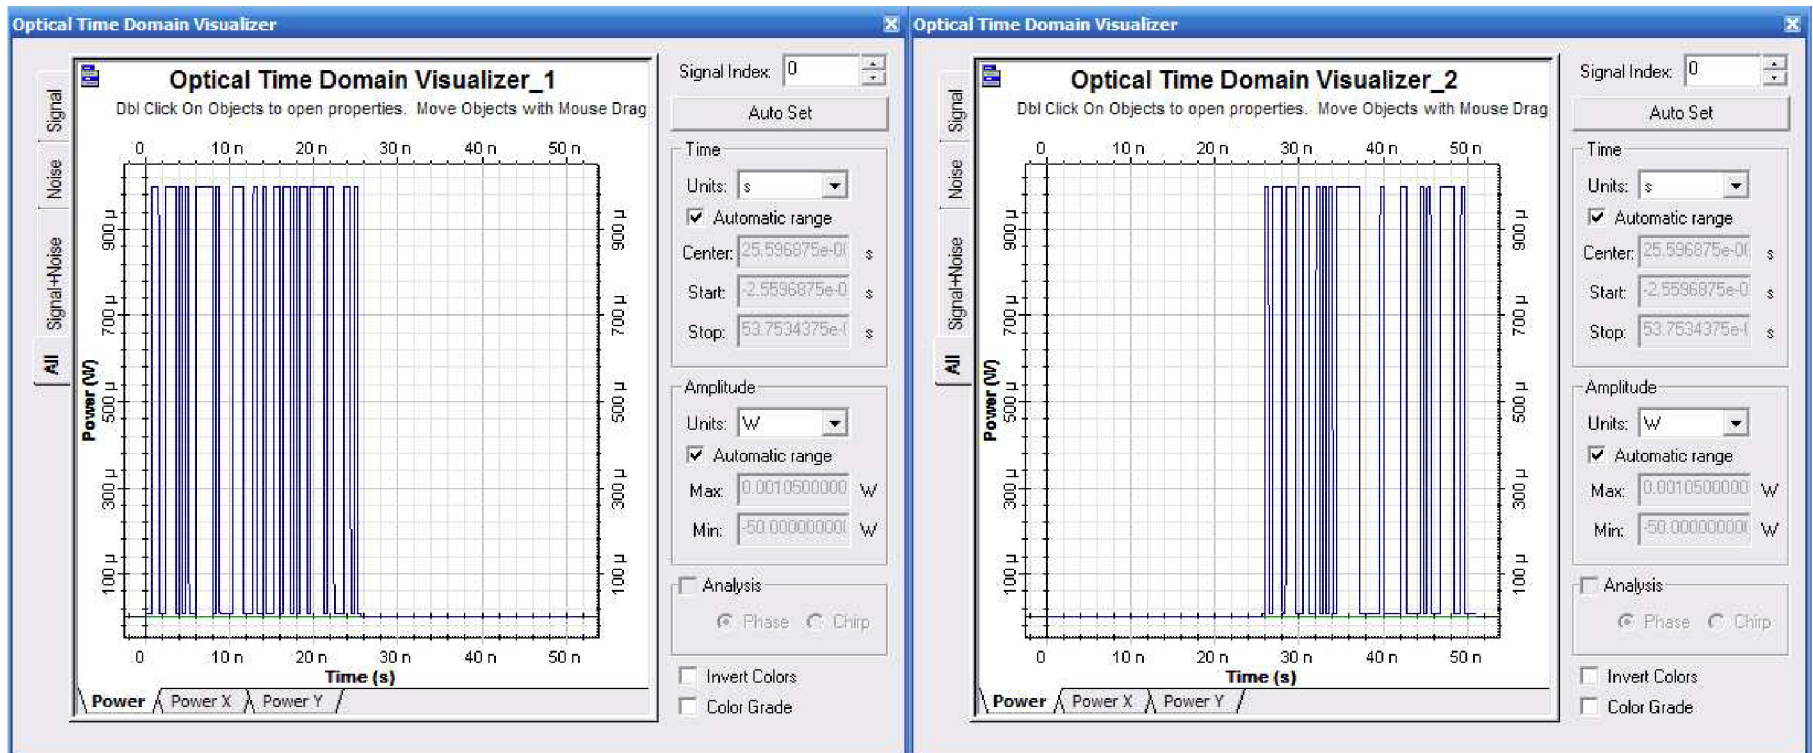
Optical Time Domain Visualizer

Signal
Noise
Signal+Noise
All

Optical Time Domain Visualizer_1
Dbl Click On Objects to open properties. Move Objects with Mouse Drag

0 10 n 20 n 30 n 40 n 50 n

Power (W)
900 μ 700 μ 500 μ 300 μ 100 μ
900 μ 700 μ 500 μ 300 μ 100 μ

0 10 n 20 n 30 n 40 n 50 n
Time (s)

Power Power X Power Y

Signal Index: 0
Auto Set
Time
Units: s
Automatic range
Center: 25.596875e-0 s
Start: -2.5596875e-0 s
Stop: 53.7534375e- s
Amplitude
Units: W
Automatic range
Max: 0.0010500000 W
Min: -50.00000000 W
Analysis
Phase Chirp
Invert Colors
Color Grade

Optical Time Domain Visualizer

Signal
Noise
Signal+Noise
All

Optical Time Domain Visualizer_2
Dbl Click On Objects to open properties. Move Objects with Mouse Drag

0 10 n 20 n 30 n 40 n 50 n

Power (W)
900 μ 700 μ 500 μ 300 μ 100 μ
900 μ 700 μ 500 μ 300 μ 100 μ

0 10 n 20 n 30 n 40 n 50 n
Time (s)

Power Power X Power Y

Signal Index: 0
Auto Set
Time
Units: s
Automatic range
Center: 25.596875e-0 s
Start: -2.5596875e-0 s
Stop: 53.7534375e- s
Amplitude
Units: W
Automatic range
Max: 0.0010500000 W
Min: -50.00000000 W
Analysis
Phase Chirp
Invert Colors
Color Grade